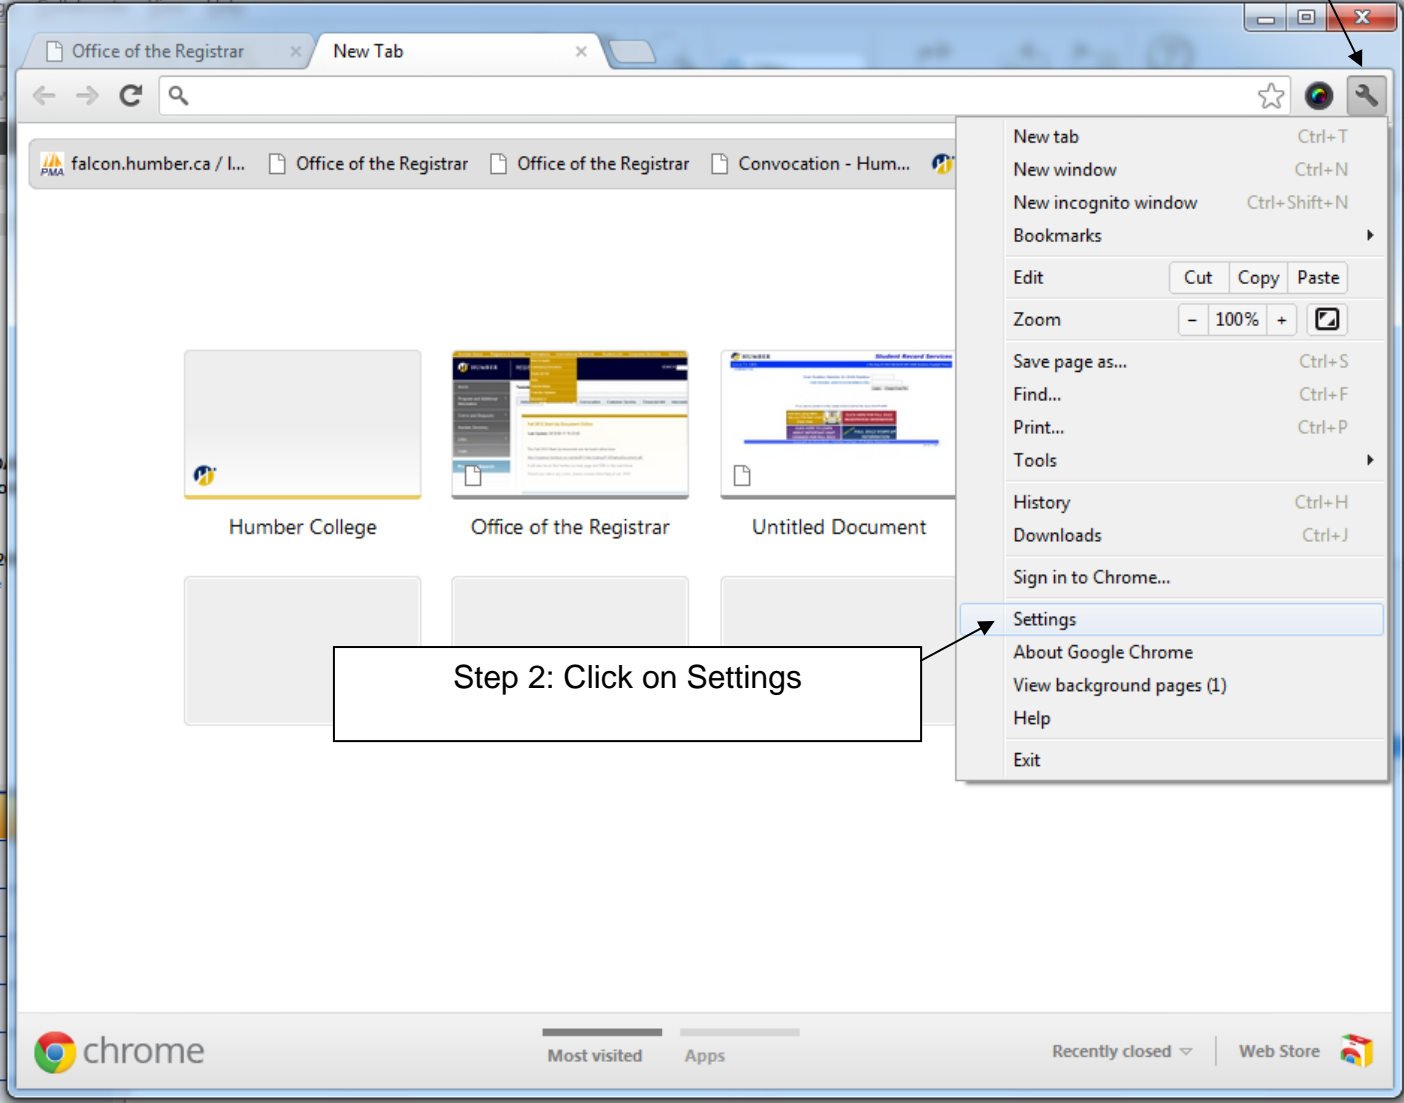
Office of the Registrar
New Tab

falcon.humber.ca / l... Office of the Registrar Office of the Registrar Convocation - Hum...

New tab Ctrl+T
New window Ctrl+N
New incognito window Ctrl+Shift+N
Bookmarks
Edit Cut Copy Paste
Zoom – 100% +
Save page as... Ctrl+S
Find... Ctrl+F
Print... Ctrl+P
Tools
History Ctrl+H
Downloads Ctrl+J
Sign in to Chrome...
Settings
About Google Chrome
View background pages (1)
Help
Exit

Humber College
Office of the Registrar
Untitled Document

Step 2: Click on Settings

chrome
Most visited
Apps
Recently closed
Web Store